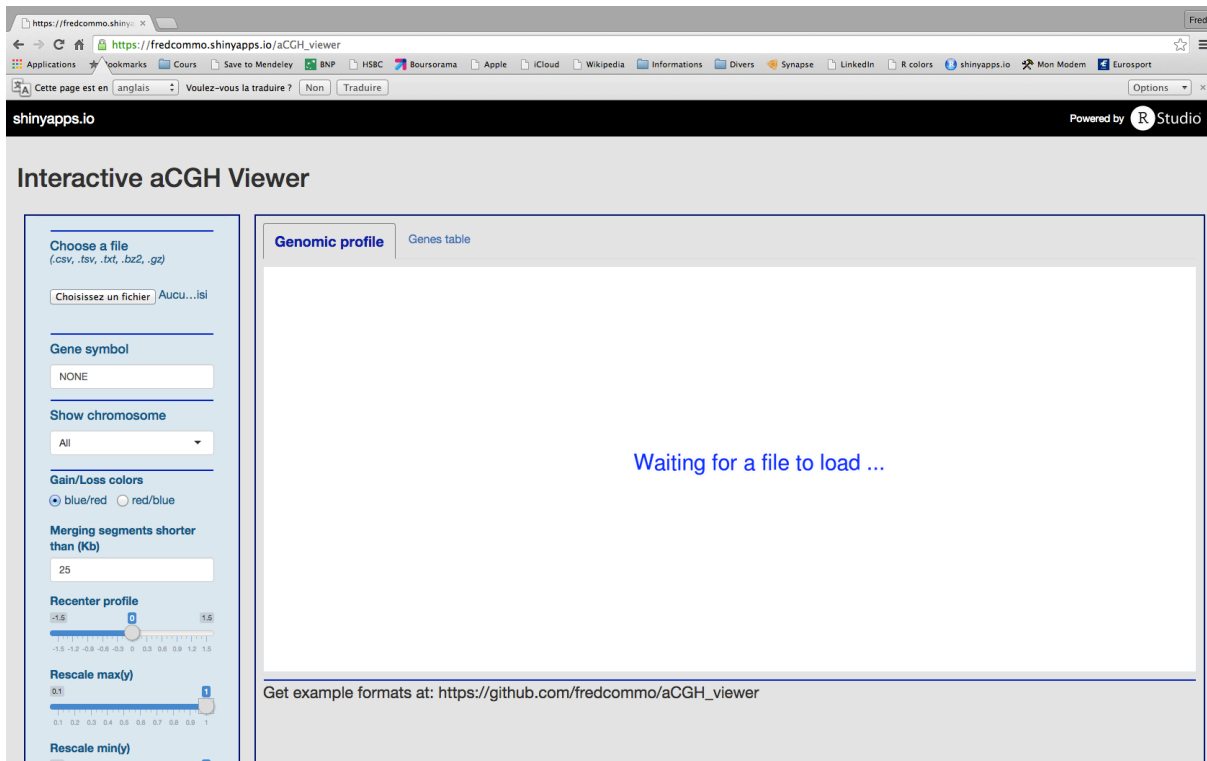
https://fredcommo.shinya ×

Fred

https://fredcommo.shinyapps.io/aCGH_viewer

Applications Bookmarks Cours Save to Mendeley BNP HSBC Boursorama Apple iCloud Wikipedia Informations Divers Synapse LinkedIn R colors shinyapps.io Mon Modem Eurosport

Cette page est en anglais Voulez-vous la traduire ? Non Traduire Options

shinyapps.io

Powered by R Studio

Interactive aCGH Viewer

Choose a file
(.csv, .tsv, .txt, .bz2, .gz)

Choisissez un fichier Aucu...isi

Gene symbol

NONE

Show chromosome

All

Gain/Loss colors

blue/red red/blue

Merging segments shorter than (Kb)

25

Recenter profile

-1.5 0 1.5

-1.5 -1.2 -0.9 -0.6 -0.3 0 0.3 0.6 0.9 1.2 1.5

Rescale max(y)

0.1 1

0.1 0.2 0.3 0.4 0.5 0.6 0.7 0.8 0.9 1

Rescale min(y)

Genomic profile

Genes table

Waiting for a file to load ...

Get example formats at: https://github.com/fredcommo/aCGH_viewer